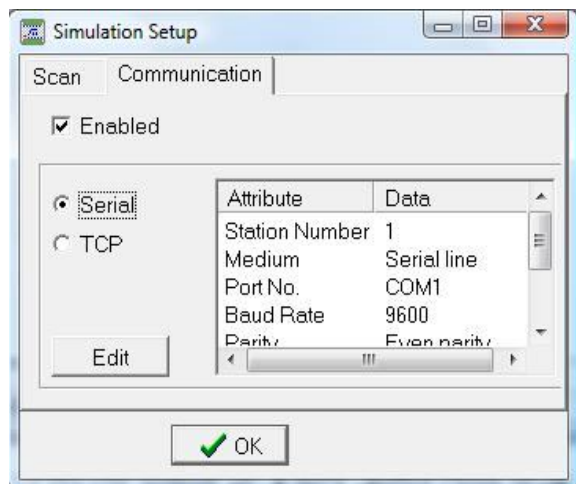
Simulation Setup

Scan Communication

Enabled

Serial

TCP

Edit

| Attribute | Data |
|---|---|
| Station Number | 1 |
| Medium | Serial line |
| Port No. | COM1 |
| Baud Rate | 9600 |
| Parity | Even parity |

OK